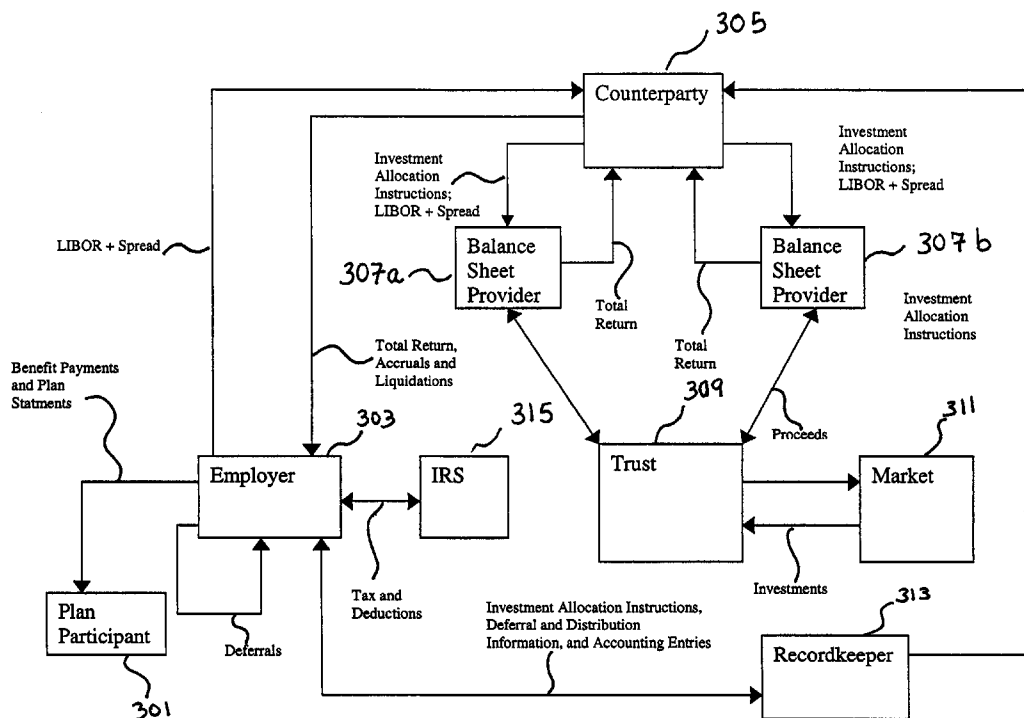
305

Counterparty

Investment Allocation Instructions; LIBOR + Spread

Investment Allocation Instructions; LIBOR + Spread

LIBOR + Spread

307a

Balance Sheet Provider

Total Return

Balance Sheet Provider

307 b

Investment Allocation Instructions

Total Return

Total Return, Accruals and Liquidations

Benefit Payments and Plan Statments

309

303

315

Proceeds

311

Employer

IRS

Trust

Market

Tax and Deductions

Investments

Plan Participant

Deferrals

Investment Allocation Instructions, Deferral and Distribution Information, and Accounting Entries

313

Recordkeeper

301